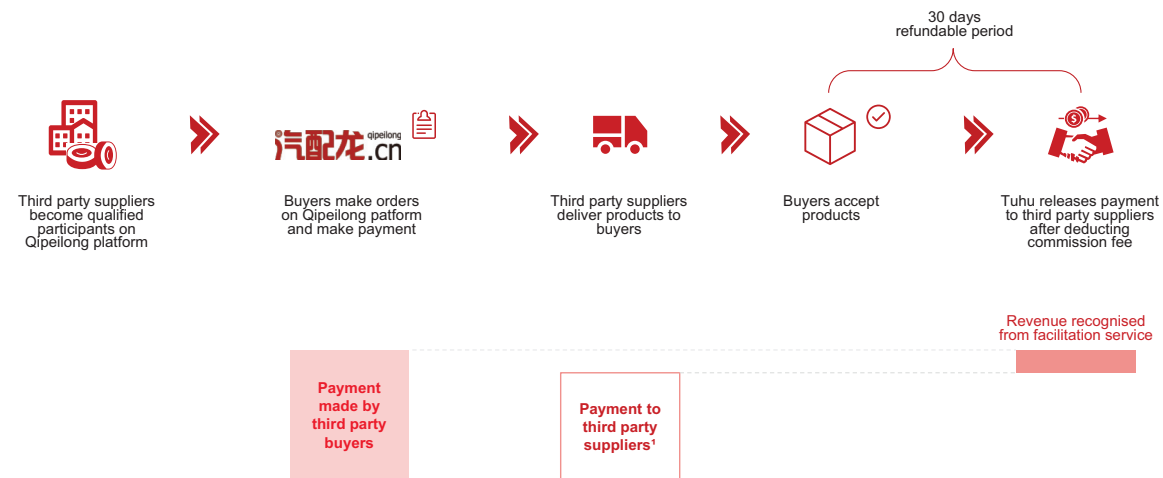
30 days
refundable period

汽配龙 qipeilong .cn

Third party suppliers become qualified participants on Qipeilong platform

Buyers make orders on Qipeilong patform and make payment

Third party suppliers deliver products to buyers

Buyers accept products

Tuhu releases payment to third party suppliers after deducting commission fee

Revenue recognised from facilitation service

Payment made by third party buyers

Payment to third party suppliers¹